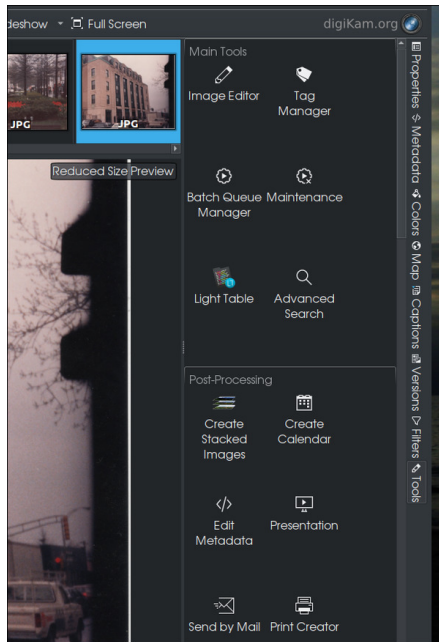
deshow Full Screen digiKam.org

JPG JPG

Reduced Size Preview

Main Tools

Image Editor

Tag Manager

Batch Queue Manager

Maintenance

Light Table

Advanced Search

Post-Processing

Create Stacked Images

Create Calendar

Edit Metadata

Presentation

Send by Mail

Print Creator

Properties Metadata Colors Map Captions Versions Filters Tools